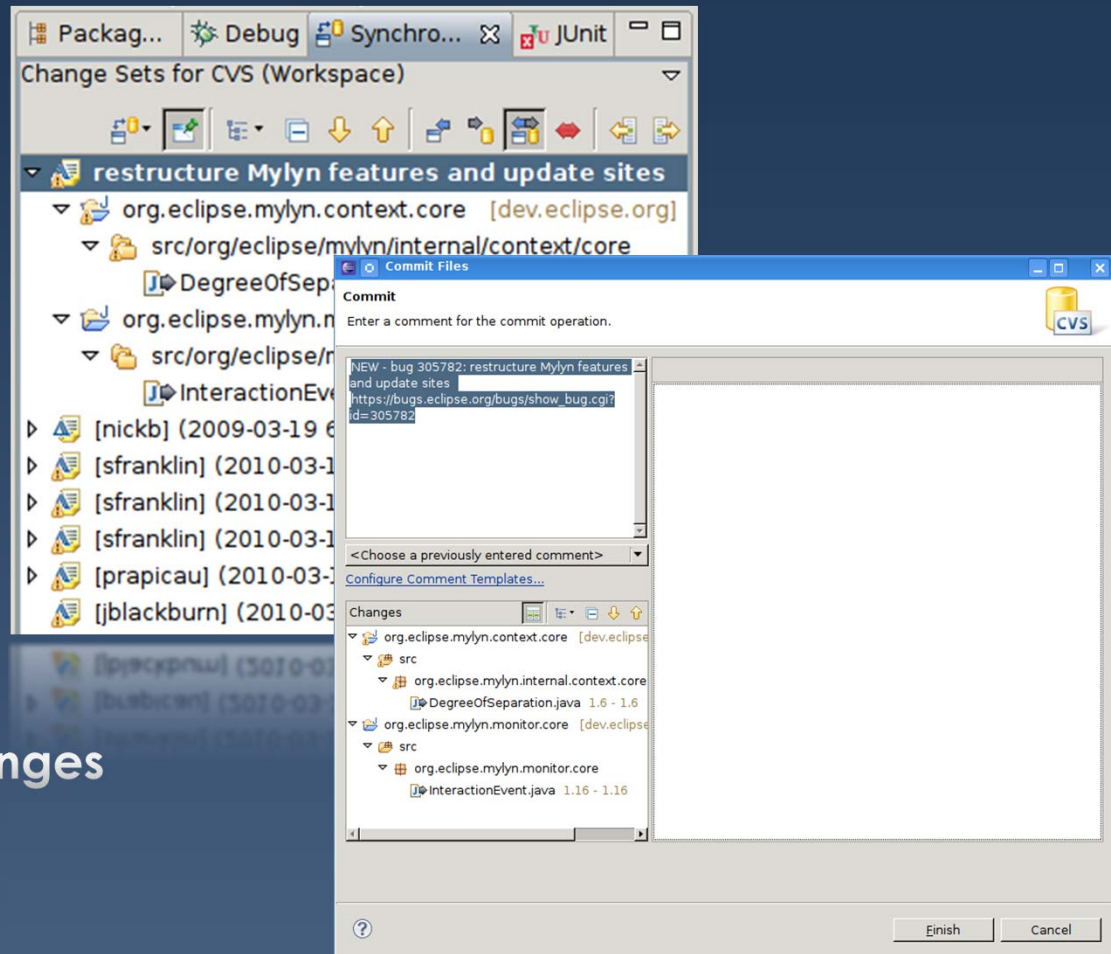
Packag... Debug Synchro... JUnit
Change Sets for CVS (Workspace)
restructure Mylyn features and update sites
org.eclipse.mylyn.context.core [dev.eclipse.org]
src/org/eclipse/mylyn/internal/context/core
DegreeOfSep
org.eclipse.mylyn.m
src/org/eclipse/m
InteractionEv
[nickb] (2009-03-19 6
[sfranklin] (2010-03-1
[sfranklin] (2010-03-1
[sfranklin] (2010-03-1
[prapicau] (2010-03-1
[jblackburn] (2010-03

nges

Commit Files
Commit
Enter a comment for the commit operation.
CVS
NEW - bug 305782: restructure Mylyn features and update sites
https://bugs.eclipse.org/bugs/show_bug.cgi?id=305782
<Choose a previously entered comment>
Configure Comment Templates...
Changes
org.eclipse.mylyn.context.core [dev.eclipse
src
org.eclipse.mylyn.internal.context.core
DegreeOfSeparation.java 1.6 - 1.6
org.eclipse.mylyn.monitor.core [dev.eclipse
src
org.eclipse.mylyn.monitor.core
InteractionEvent.java 1.16 - 1.16
Finish
Cancel